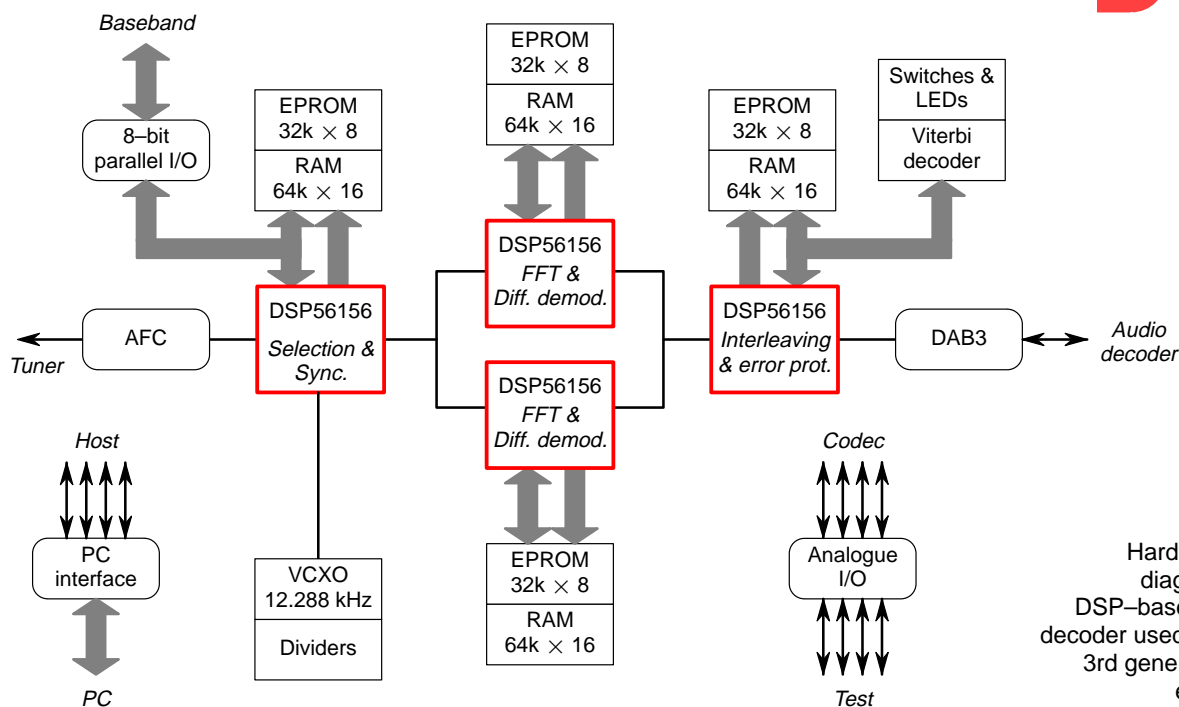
Baseband

8–bit parallel I/O

EPROM $32k \times 8$

RAM $64k \times 16$

EPROM $32k \times 8$

RAM $64k \times 16$

EPROM $32k \times 8$

RAM $64k \times 16$

Switches & LEDs

Viterbi decoder

DSP56156 FFT & Diff. demod.

Tuner

AFC

DSP56156 Selection & Sync.

DSP56156 Interleaving & error prot.

DAB3

Audio decoder

DSP56156 FFT & Diff. demod.

Host

Codec

PC interface

VCXO 12.288 kHz

Dividers

EPROM $32k \times 8$

RAM $64k \times 16$

Analogue I/O

PC

Test

Hard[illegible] diag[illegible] DSP–base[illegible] decoder used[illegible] 3rd gene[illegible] e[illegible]